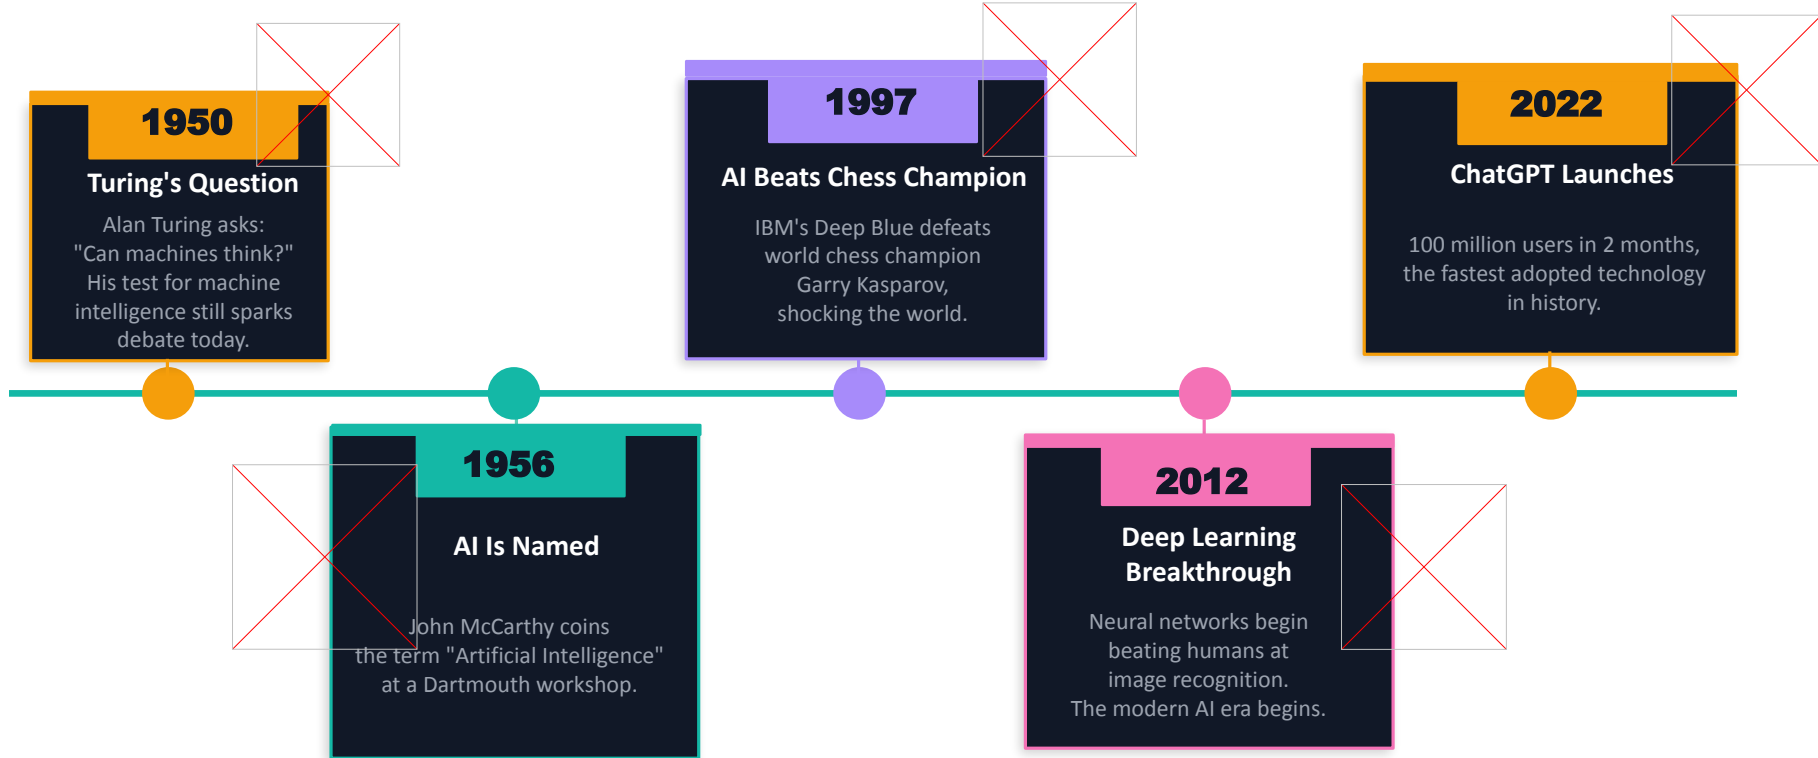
1950

Turing's Question

Alan Turing asks: "Can machines think?" His test for machine intelligence still sparks debate today.

1956

AI Is Named

John McCarthy coins the term "Artificial Intelligence" at a Dartmouth workshop.

1997

AI Beats Chess Champion

IBM's Deep Blue defeats world chess champion Garry Kasparov, shocking the world.

2012

Deep Learning Breakthrough

Neural networks begin beating humans at image recognition. The modern AI era begins.

2022

ChatGPT Launches

100 million users in 2 months, the fastest adopted technology in history.